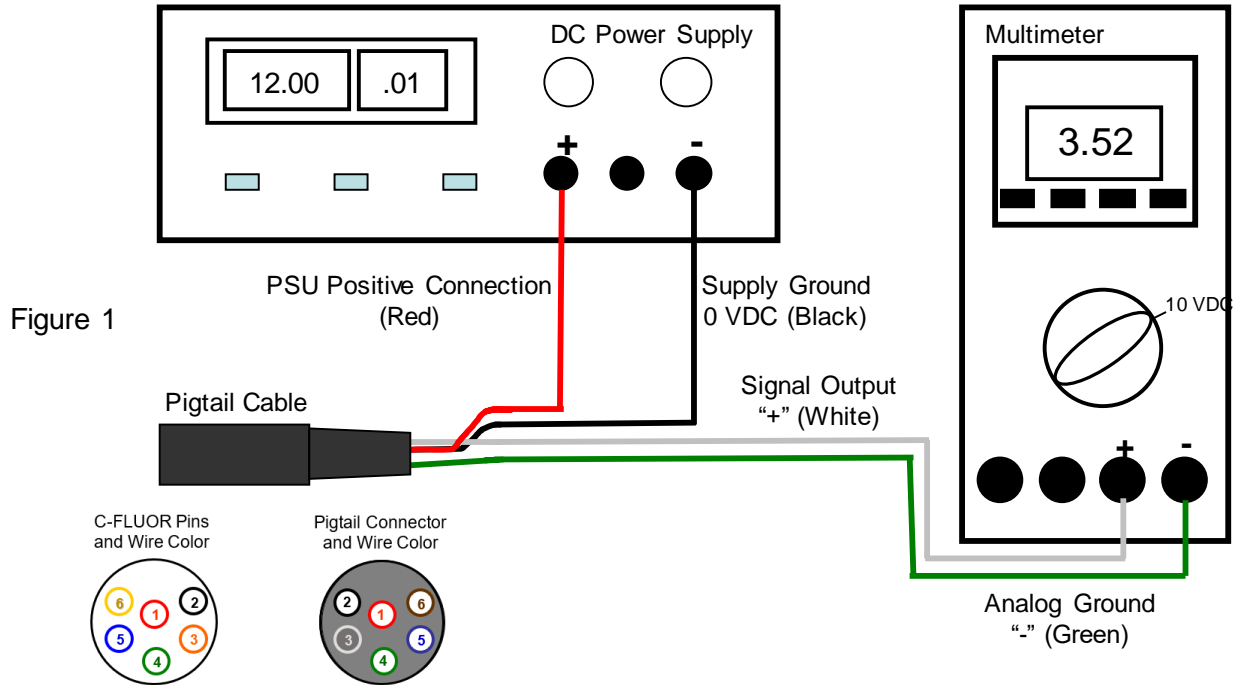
12.00

.01

DC Power Supply

+

-

Multimeter

3.52

10 VDC

PSU Positive Connection (Red)

Supply Ground 0 VDC (Black)

Figure 1

Signal Output "+" (White)

Pigtail Cable

+

-

C-FLUOR Pins and Wire Color

6 1 2 5 3 4

Pigtail Connector and Wire Color

2 1 6 3 5 4

Analog Ground "-" (Green)